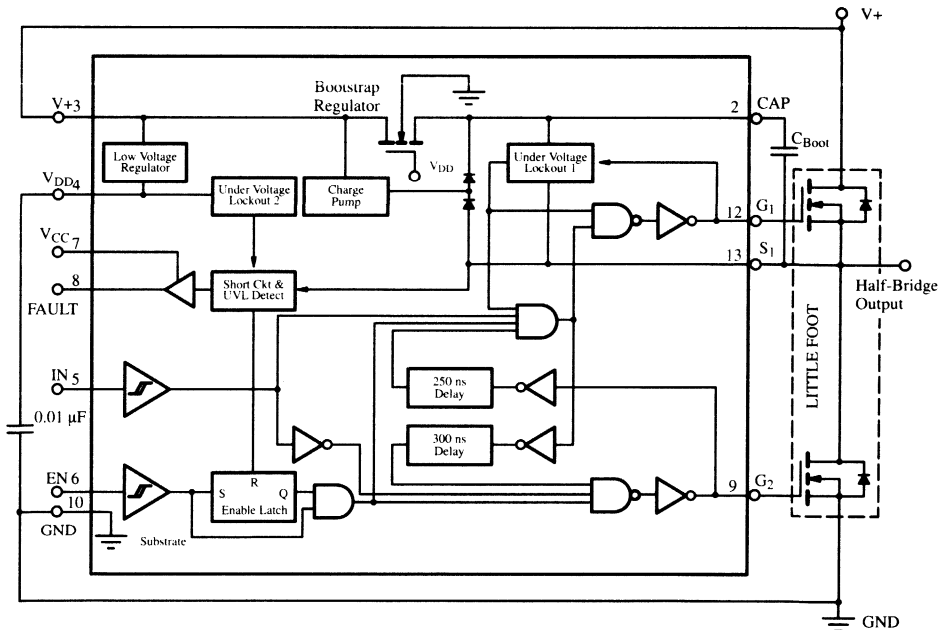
V+

Bootstrap Regulator

V+3

2 CAP

$C_{Boot}$

Low Voltage Regulator

$V_{DD}$

Under Voltage Lockout 1

$V_{DD}4$

Under Voltage Lockout 2

Charge Pump

12 $G_1$

$V_{CC}$ 7

13 $S_1$

8

FAULT

Short Ckt & UVL Detect

Half-Bridge Output

IN 5

250 ns Delay

LITTLE FOOT

0.01 µF

300 ns Delay

EN 6

S R Q

Enable Latch

9 $G_2$

10

GND

Substrate

GND